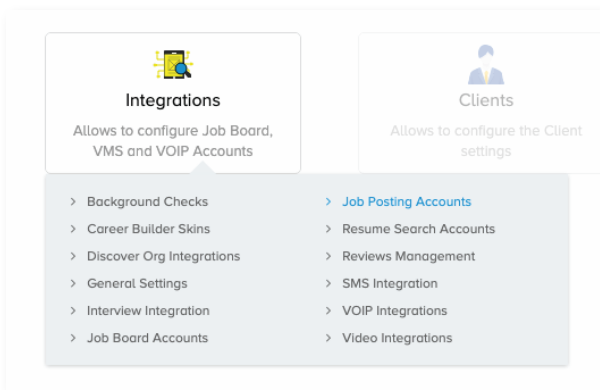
Integrations

Allows to configure Job Board, VMS and VOIP Accounts

Clients

Allows to configure the Client settings

> Background Checks
> Career Builder Skins
> Discover Org Integrations
> General Settings
> Interview Integration
> Job Board Accounts

> Job Posting Accounts
> Resume Search Accounts
> Reviews Management
> SMS Integration
> VOIP Integrations
> Video Integrations